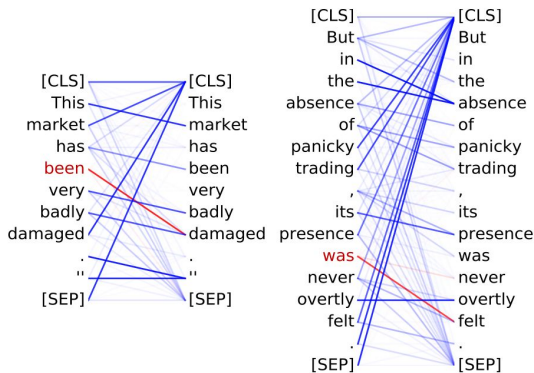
[CLS]
This
market
has
been
very
badly
damaged
.
''
[SEP]

[CLS]
This
market
has
been
very
badly
damaged
.
''
[SEP]

[CLS]
But
in
the
absence
of
panicky
trading
,
its
presence
was
never
overtly
felt
.
[SEP]

[CLS]
But
in
the
absence
of
panicky
trading
,
its
presence
was
never
overtly
felt
.
[SEP]